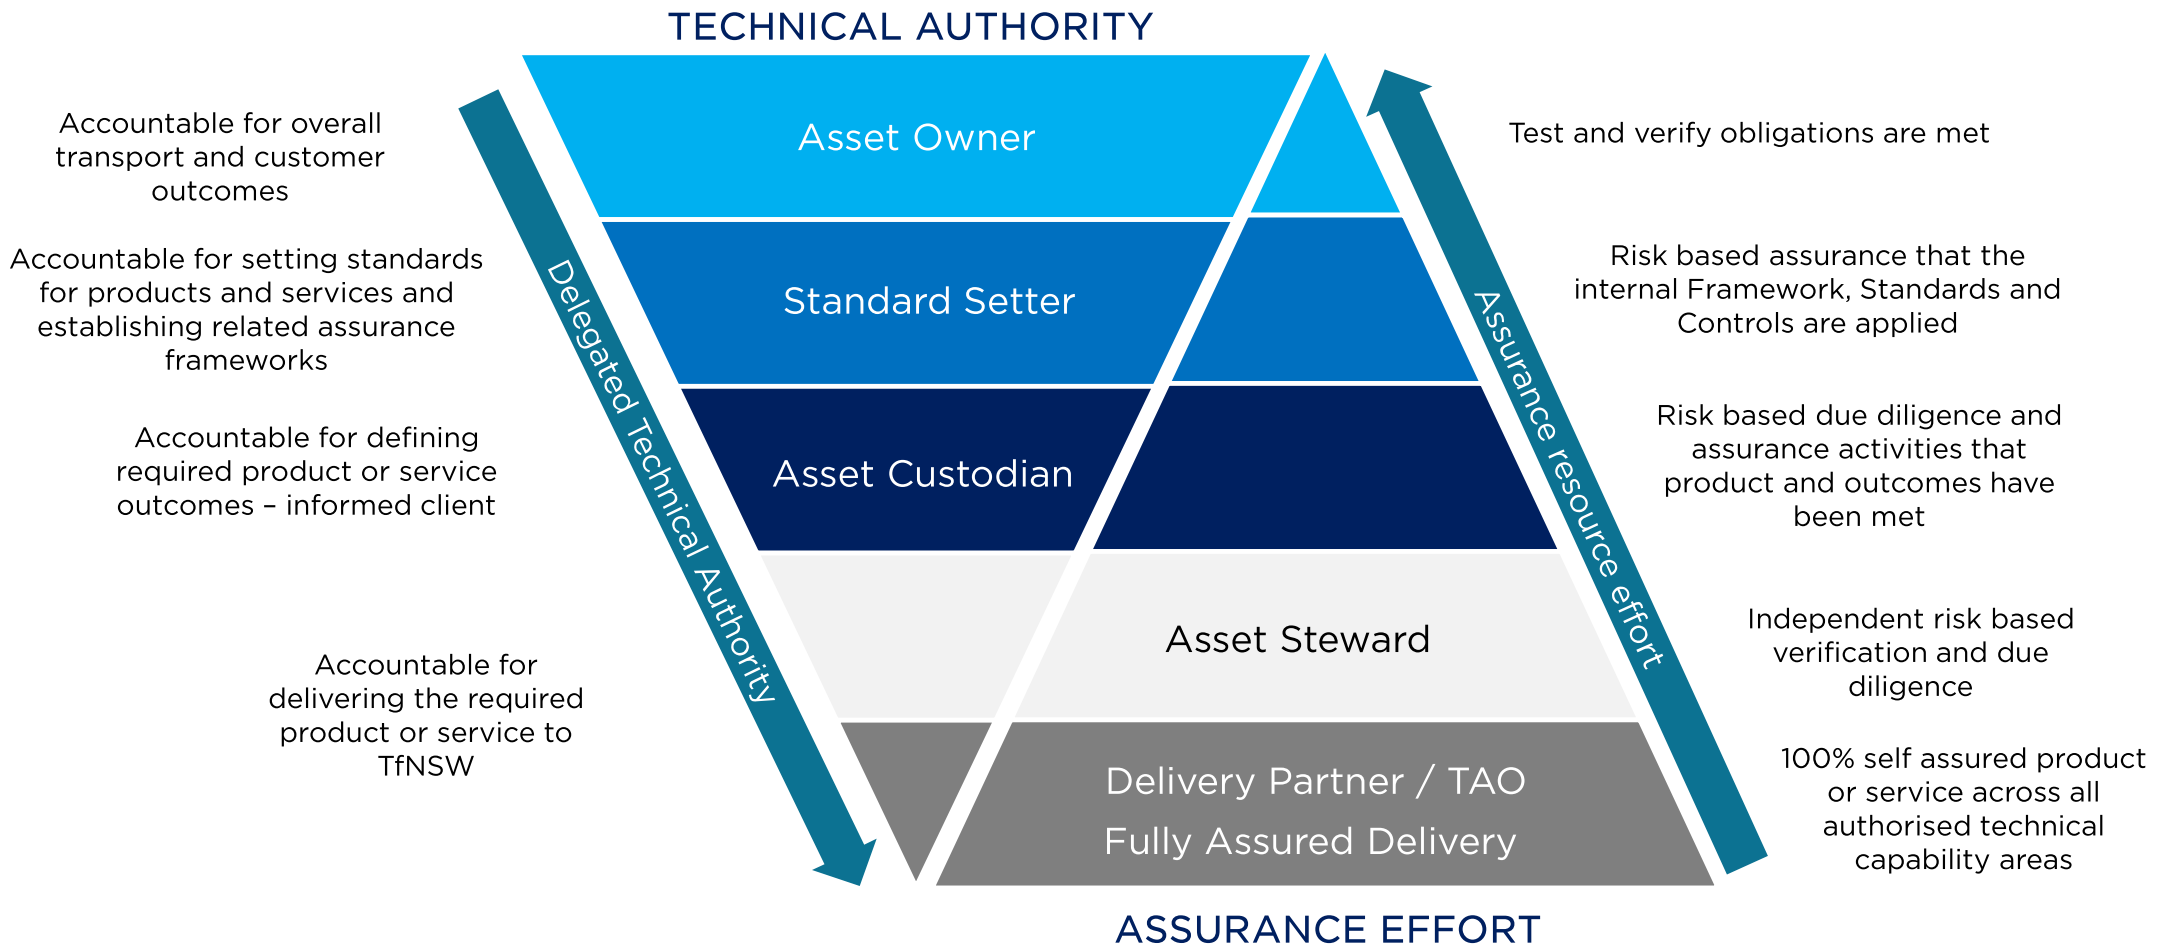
TECHNICAL AUTHORITY

Accountable for overall transport and customer outcomes

Accountable for setting standards for products and services and establishing related assurance frameworks

Accountable for defining required product or service outcomes – informed client

Accountable for delivering the required product or service to TfNSW

Delegated Technical Authority

Asset Owner

Standard Setter

Asset Custodian

Asset Steward

Delivery Partner / TAO

Fully Assured Delivery

Assurance resource effort

Test and verify obligations are met

Risk based assurance that the internal Framework, Standards and Controls are applied

Risk based due diligence and assurance activities that product and outcomes have been met

Independent risk based verification and due diligence

100% self assured product or service across all authorised technical capability areas

ASSURANCE EFFORT